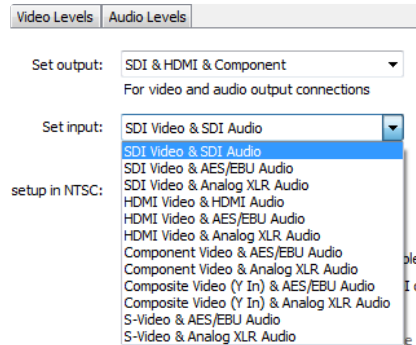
Video Levels | Audio Levels

Set output: SDI & HDMI & Component

For video and audio output connections

Set input: SDI Video & SDI Audio

SDI Video & SDI Audio
SDI Video & AES/EBU Audio
SDI Video & Analog XLR Audio
HDMI Video & HDMI Audio
HDMI Video & AES/EBU Audio
HDMI Video & Analog XLR Audio
Component Video & AES/EBU Audio
Component Video & Analog XLR Audio
Composite Video (Y In) & AES/EBU Audio
Composite Video (Y In) & Analog XLR Audio
S-Video & AES/EBU Audio
S-Video & Analog XLR Audio

setup in NTSC: